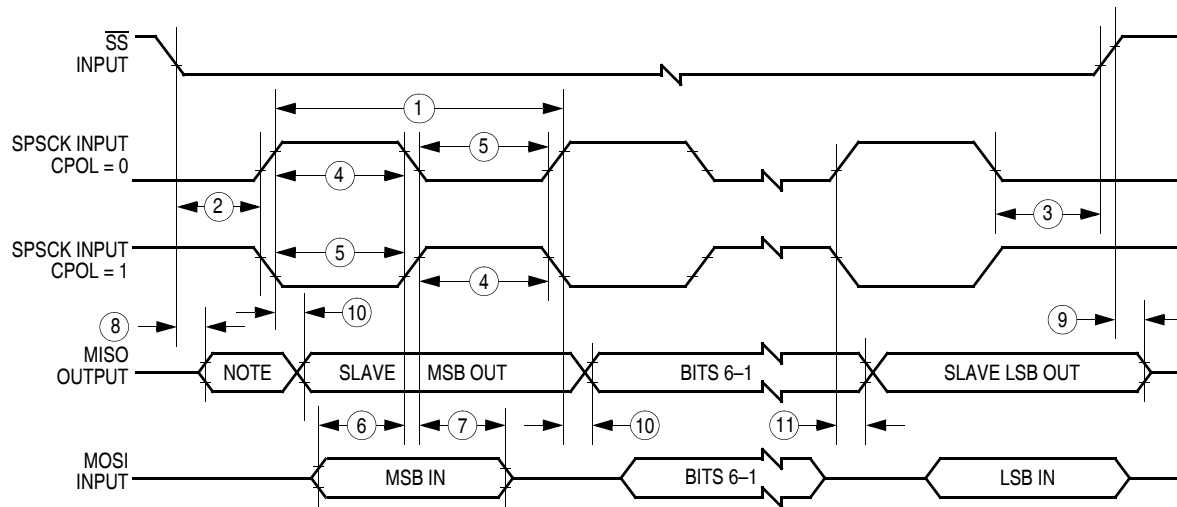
$\overline{SS}$ INPUT

1

SPSCK INPUT CPOL = 0

5

4

2

3

SPSCK INPUT CPOL = 1

5

4

8

10

9

MISO OUTPUT

NOTE

SLAVE

MSB OUT

BITS 6–1

SLAVE LSB OUT

6

7

10

11

MOSI INPUT

MSB IN

BITS 6–1

LSB IN